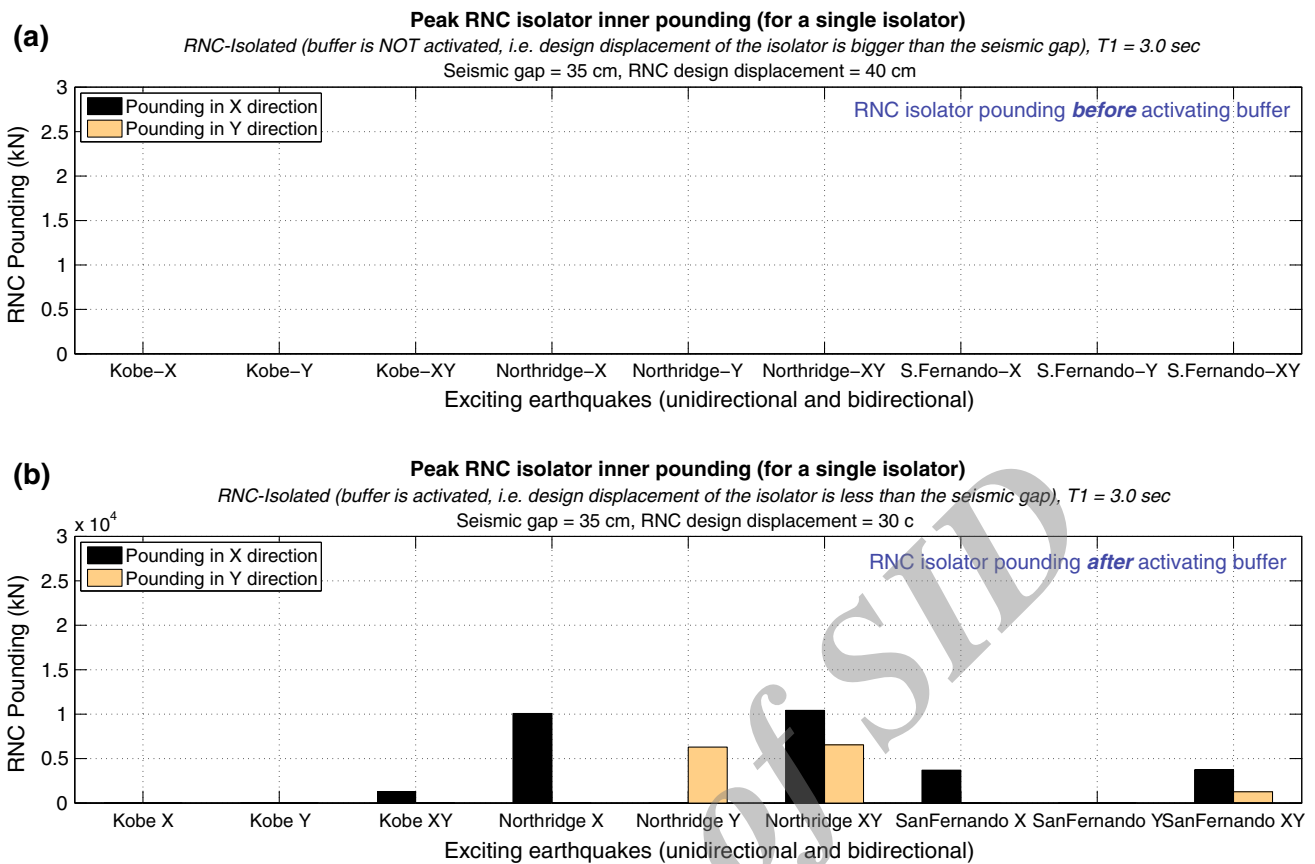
(a)
Peak RNC isolator inner pounding (for a single isolator)
RNC-Isolated (buffer is NOT activated, i.e. design displacement of the isolator is bigger than the seismic gap), T1 = 3.0 sec
Seismic gap = 35 cm, RNC design displacement = 40 cm

Pounding in X direction
Pounding in Y direction
RNC isolator pounding **before** activating buffer

RNC Pounding (kN)
3
2.5
2
1.5
1
0.5
0

Kobe−X Kobe−Y Kobe−XY Northridge−X Northridge−Y Northridge−XY S.Fernando−X S.Fernando−Y S.Fernando−XY
Exciting earthquakes (unidirectional and bidirectional)

(b)
Peak RNC isolator inner pounding (for a single isolator)
RNC-Isolated (buffer is activated, i.e. design displacement of the isolator is less than the seismic gap), T1 = 3.0 sec
Seismic gap = 35 cm, RNC design displacement = 30 c

$x 10^4$
Pounding in X direction
Pounding in Y direction
RNC isolator pounding **after** activating buffer

RNC Pounding (kN)
3
2.5
2
1.5
1
0.5
0

Kobe X Kobe Y Kobe XY Northridge X Northridge Y Northridge XY SanFernando X SanFernando YSanFernando XY
Exciting earthquakes (unidirectional and bidirectional)

of SID